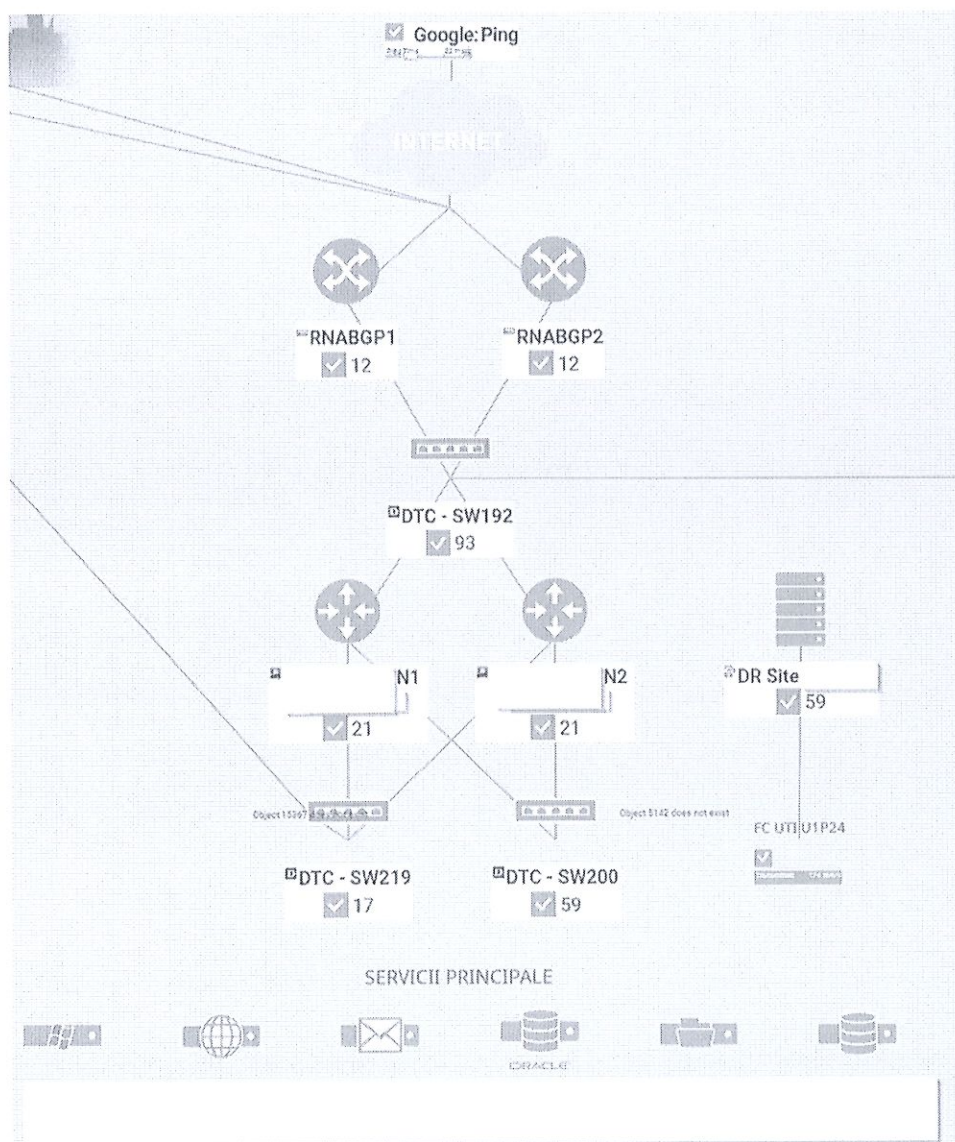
Google: Ping
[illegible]

INTERNET

RNABGP1
12

RNABGP2
12

DTC - SW192
93

N1
21

N2
21

DR Site
59

Object 15397 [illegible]

Object 5142 does not exist

FC UTI U1P24
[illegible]

DTC - SW219
17

DTC - SW200
59

SERVICII PRINCIPALE

ORACLE